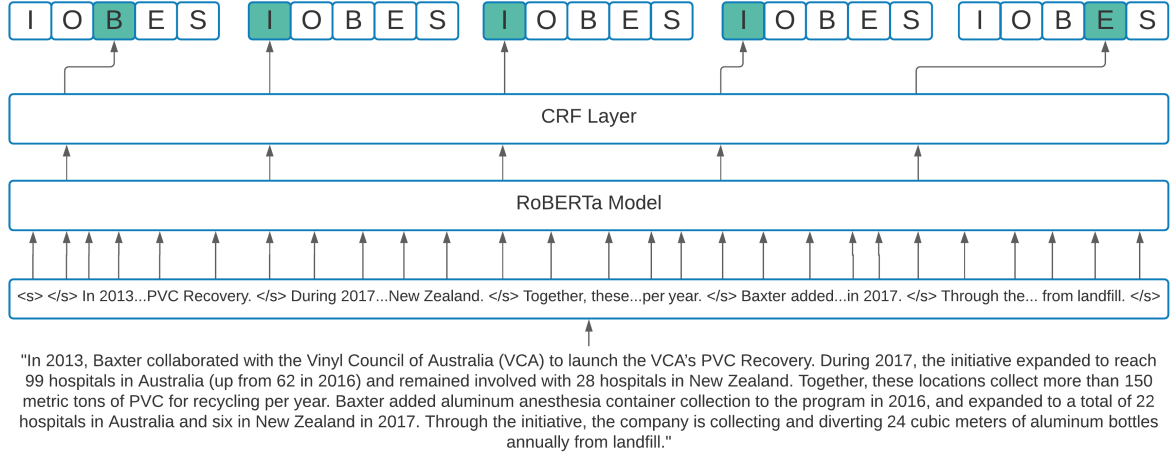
I O B E S I O B E S I O B E S I O B E S I O B E S

CRF Layer

RoBERTa Model

<s> </s> In 2013...PVC Recovery. </s> During 2017...New Zealand. </s> Together, these...per year. </s> Baxter added...in 2017. </s> Through the... from landfill. </s>

"In 2013, Baxter collaborated with the Vinyl Council of Australia (VCA) to launch the VCA's PVC Recovery. During 2017, the initiative expanded to reach 99 hospitals in Australia (up from 62 in 2016) and remained involved with 28 hospitals in New Zealand. Together, these locations collect more than 150 metric tons of PVC for recycling per year. Baxter added aluminum anesthesia container collection to the program in 2016, and expanded to a total of 22 hospitals in Australia and six in New Zealand in 2017. Through the initiative, the company is collecting and diverting 24 cubic meters of aluminum bottles annually from landfill."